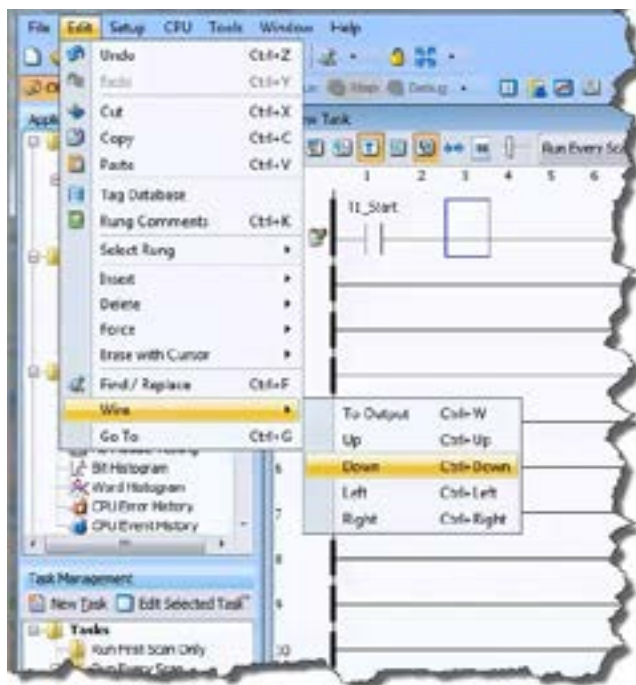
File Edit Setup CPU Tools Window Help

Undo Ctrl+Z
Redo Ctrl+Y
Cut Ctrl+X
Copy Ctrl+C
Paste Ctrl+V
Tag Database
Rung Comments Ctrl+K
Select Rung
Insert
Delete
Force
Erase with Cursor
Find / Replace Ctrl+F
Wire
Go To Ctrl+G

To Output Ctrl+W
Up Ctrl+Up
Down Ctrl+Down
Left Ctrl+Left
Right Ctrl+Right

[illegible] Stop Debug

New Task

Run Every Sc

1 2 3 4 5 6

I1_Start

6

7

8

9

10

Bit Histogram
Word Histogram
CPU Error History
CPU Event History

Task Management
New Task Edit Selected Task

Tasks
Run First Scan Only
Run Every Scan